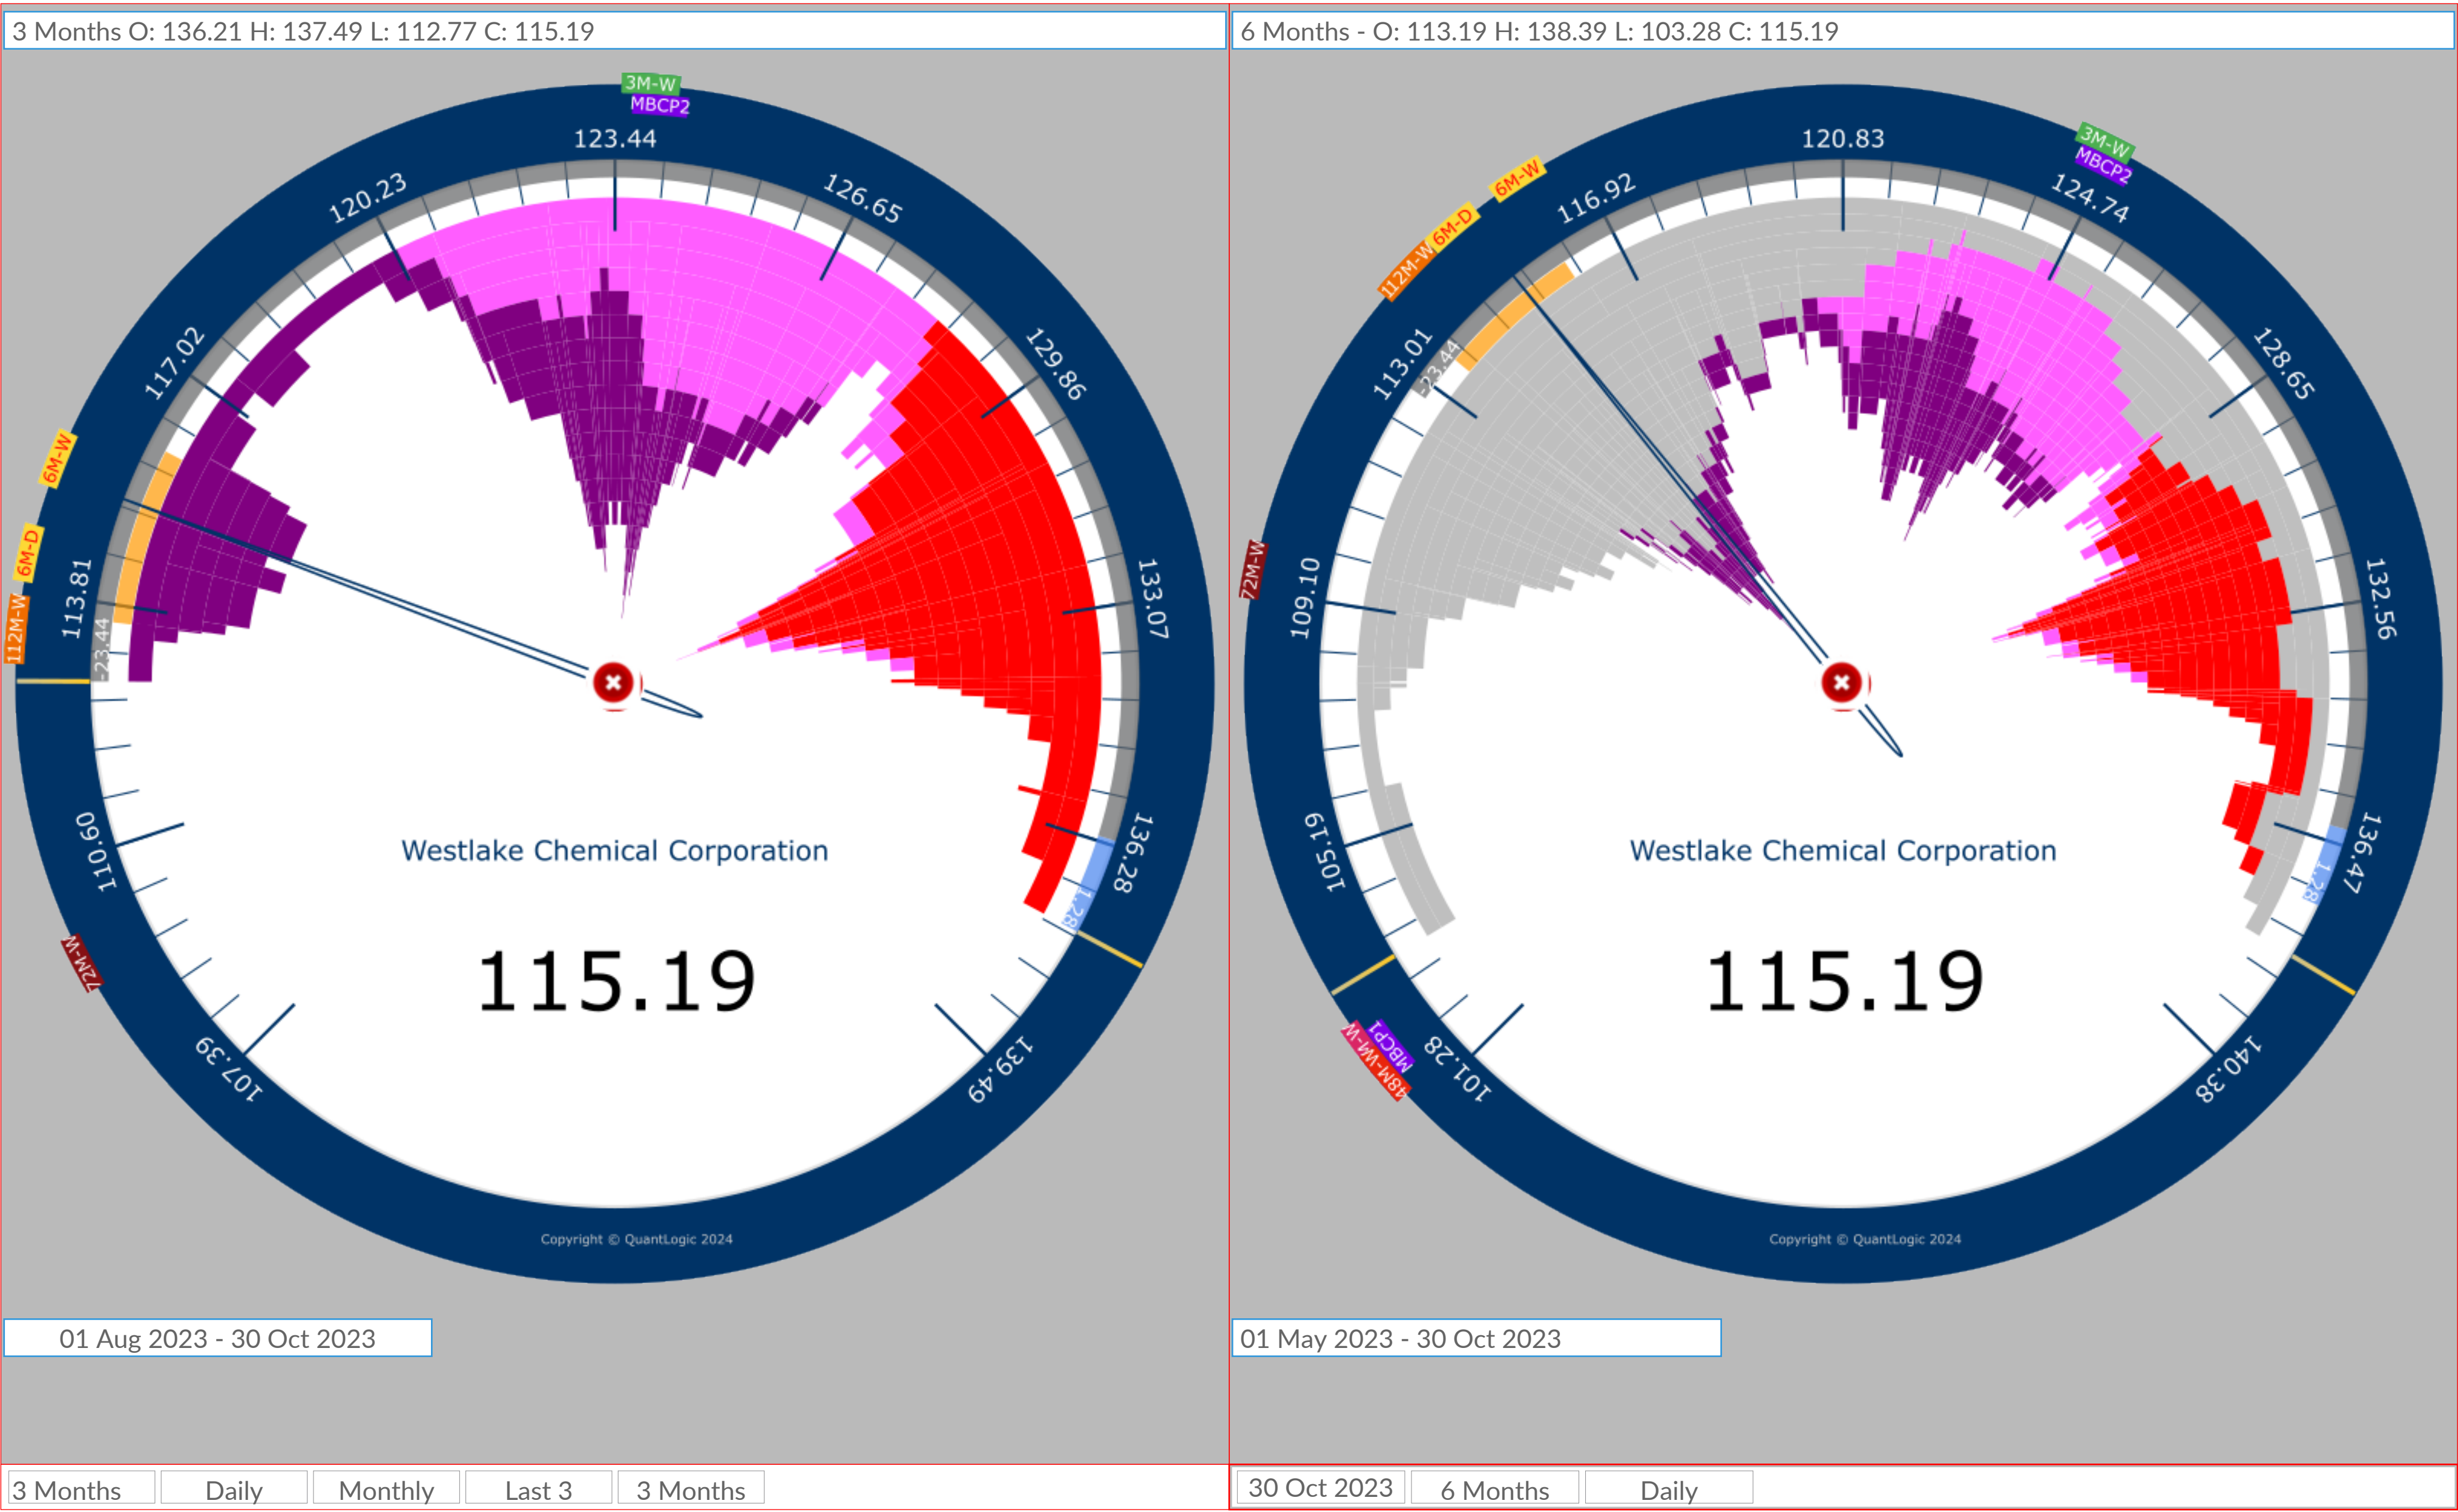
3 Months O: 136.21 H: 137.49 L: 112.77 C: 115.19

3M-W
MBCP2
123.44
120.23
126.65
117.02
129.86
6M-W
6M-D
113.81
133.07
112M-W
123.44
110.60
136.28
72M-W
107.39
139.49

Westlake Chemical Corporation

115.19

Copyright © QuantLogic 2024

01 Aug 2023 - 30 Oct 2023

3 Months | Daily | Monthly | Last 3 | 3 Months

6 Months - O: 113.19 H: 138.39 L: 103.28 C: 115.19

120.83
3M-W
MBCP2
6M-W
116.92
124.74
6M-D
112M-W
113.01
123.44
128.65
72M-W
109.10
132.56
105.19
136.47
MBCP1
18M-W
101.28
140.38

Westlake Chemical Corporation

115.19

Copyright © QuantLogic 2024

01 May 2023 - 30 Oct 2023

30 Oct 2023 | 6 Months | Daily